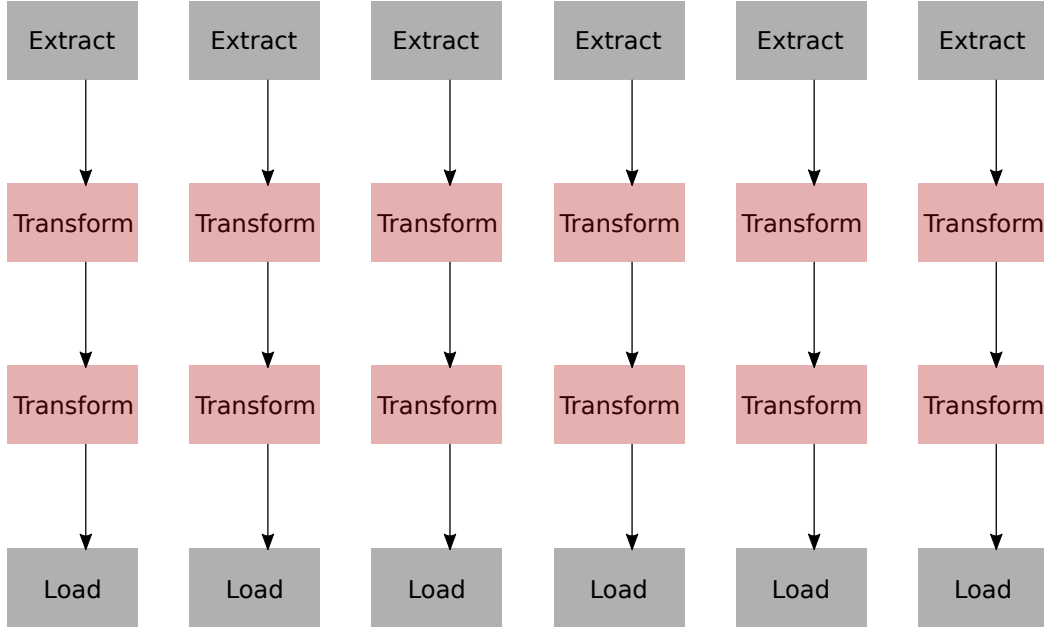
Extract

Transform

Transform

Load

Extract

Transform

Transform

Load

Extract

Transform

Transform

Load

Extract

Transform

Transform

Load

Extract

Transform

Transform

Load

Extract

Transform

Transform

Load